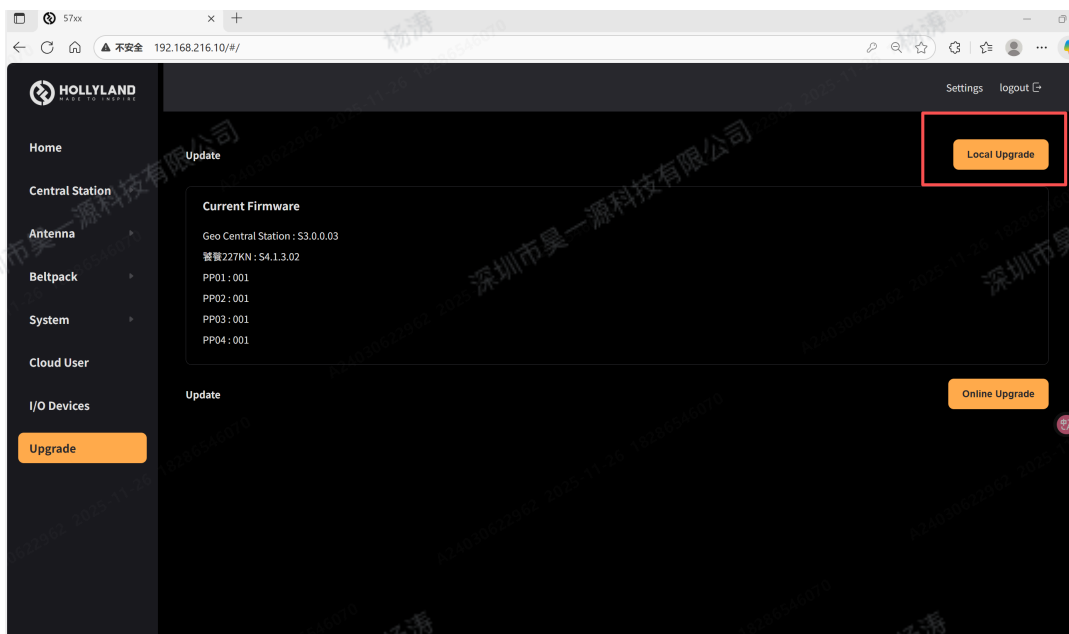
57xx

不安全 192.168.216.10/#/

HOLLYLAND
MADE TO INSPIRE

Settings logout

Home
Central Station
Antenna
Beltpack
System
Cloud User
I/O Devices
Upgrade

Update

Local Upgrade

Current Firmware

Geo Central Station : S3.0.0.03
簪簪227KN : S4.1.3.02
PP01 : 001
PP02 : 001
PP03 : 001
PP04 : 001

Update

Online Upgrade

深圳市昊一源科技有限公司